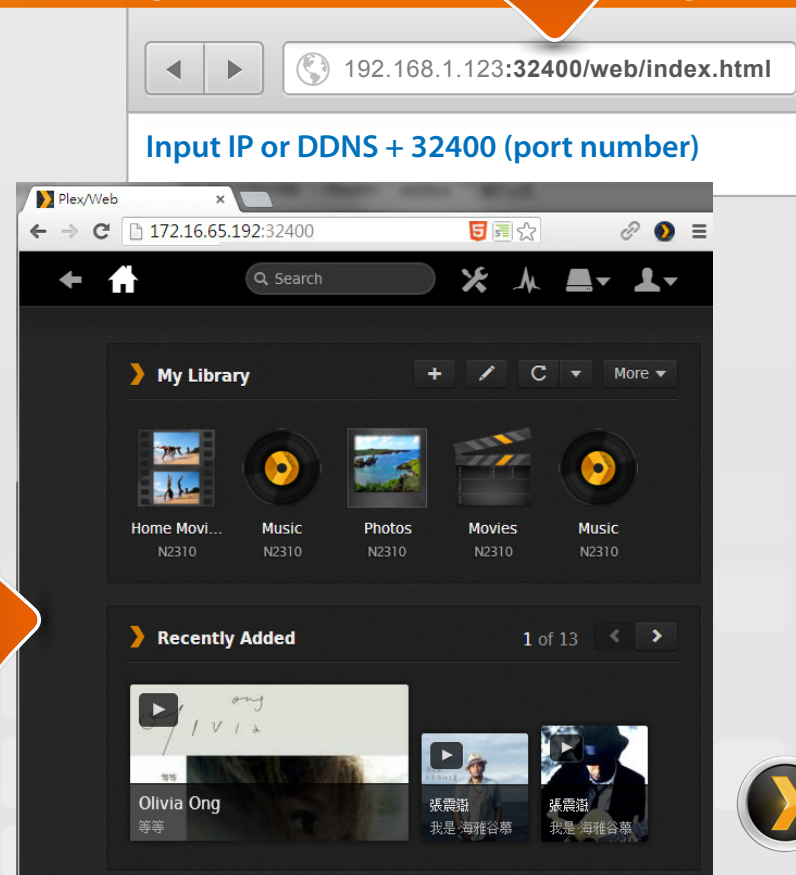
192.168.1.123:32400/web/index.html

Input IP or DDNS + 32400 (port number)

Plex/Web

172.16.65.192:32400

Search

My Library

More

Home Movi...
N2310

Music
N2310

Photos
N2310

Movies
N2310

Music
N2310

Recently Added

1 of 13

Olivia Ong
等等

張震嶽
我是 海雅谷慕

張震嶽
我是 海雅谷慕